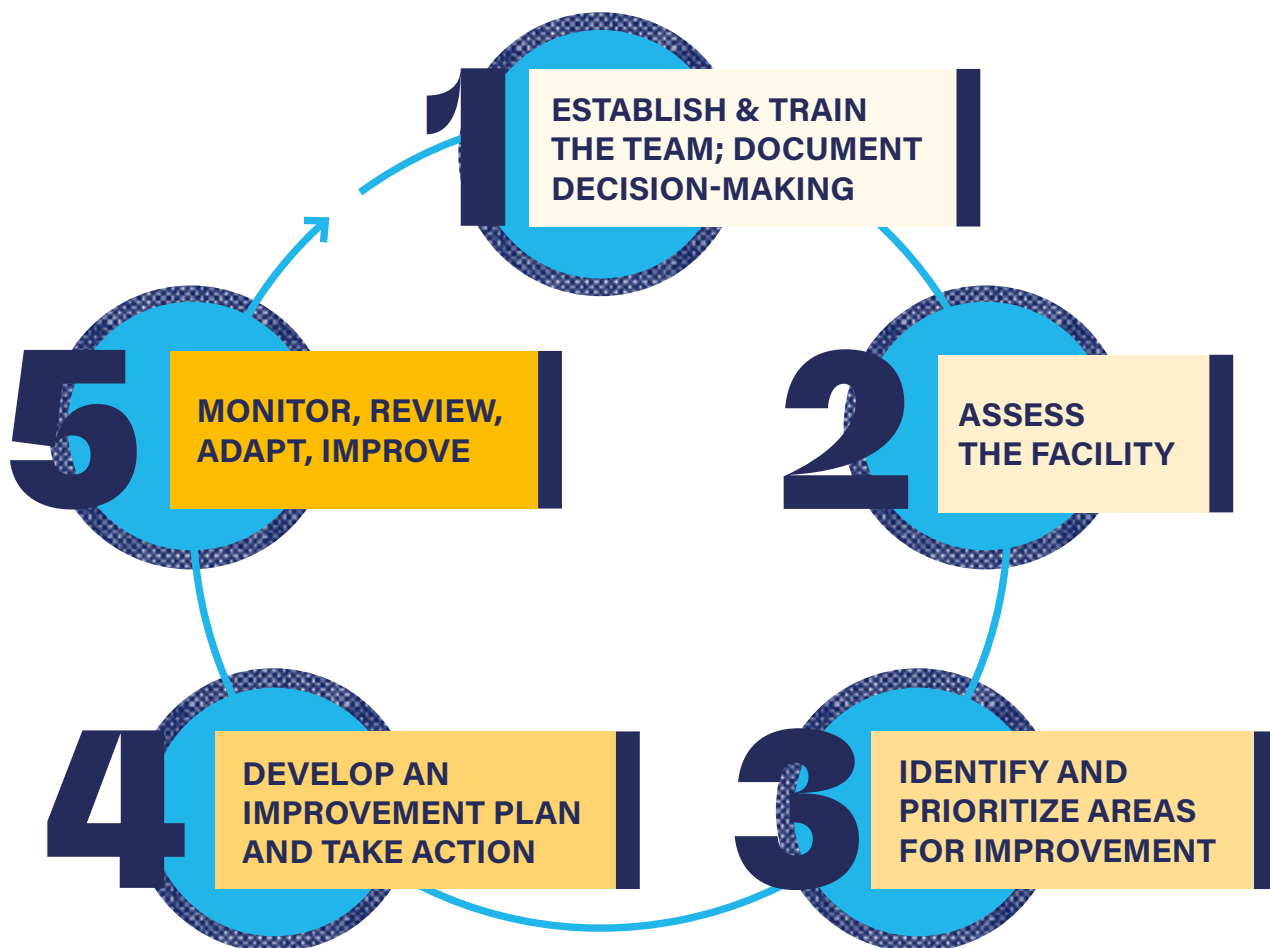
1 ESTABLISH & TRAIN THE TEAM; DOCUMENT DECISION-MAKING

2 ASSESS THE FACILITY

3 IDENTIFY AND PRIORITIZE AREAS FOR IMPROVEMENT

4 DEVELOP AN IMPROVEMENT PLAN AND TAKE ACTION

5 MONITOR, REVIEW, ADAPT, IMPROVE